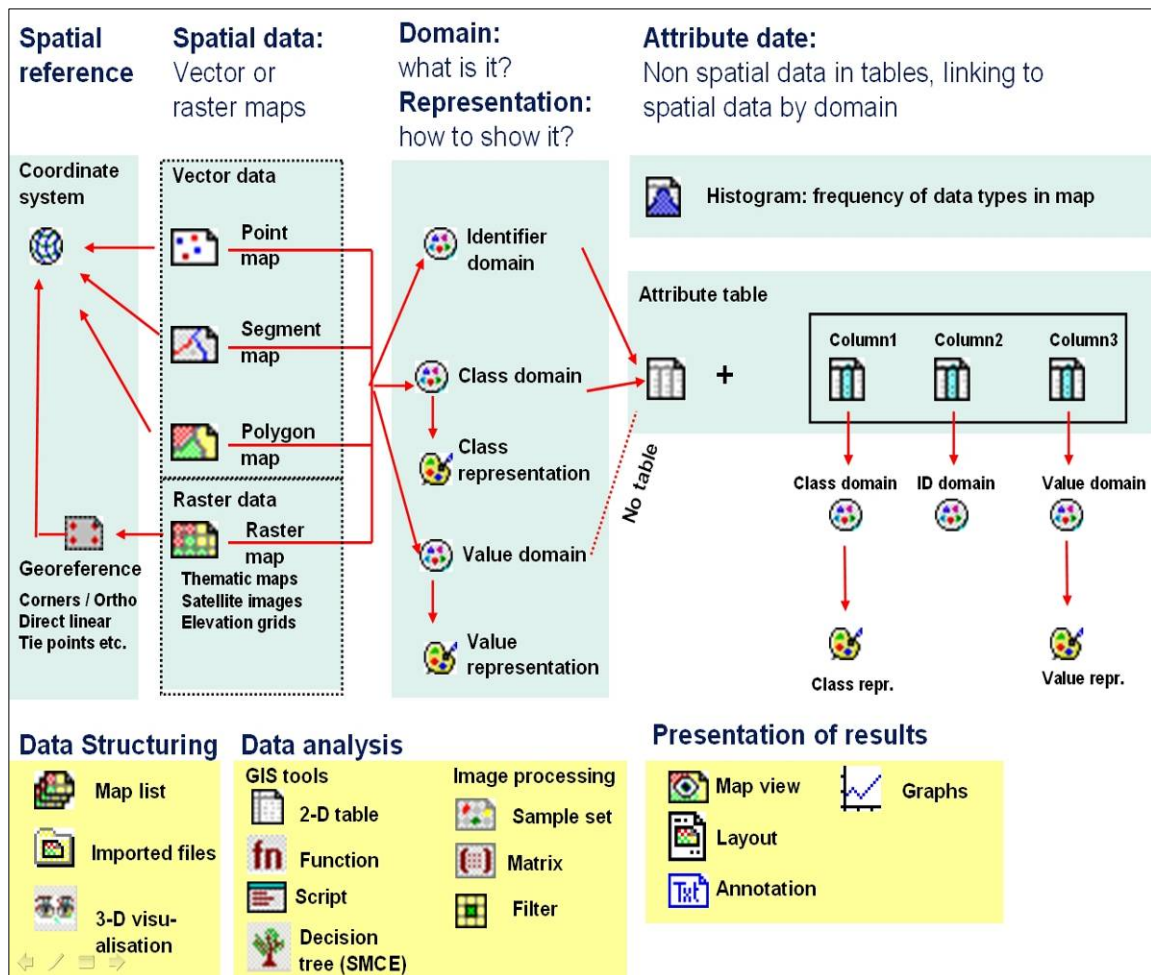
Spatial reference

Spatial data: Vector or raster maps

Domain: what is it?
Representation: how to show it?

Attribute date: Non spatial data in tables, linking to spatial data by domain

Coordinate system

Vector data
Point map
Segment map
Polygon map

Raster data
Raster map
Thematic maps
Satellite images
Elevation grids

Georeference
Corners / Ortho
Direct linear
Tie points etc.

Identifier domain
Class domain
Class representation
Value domain
Value representation

Histogram: frequency of data types in map

Attribute table
+
Column1 Column2 Column3

No table

Class domain
ID domain
Value domain

Class repr.
Value repr.

Data Structuring
Map list
Imported files
3-D visualisation

Data analysis
GIS tools
2-D table
fn Function
Script
Decision tree (SMCE)

Image processing
Sample set
Matrix
Filter

Presentation of results
Map view
Graphs
Layout
Annotation